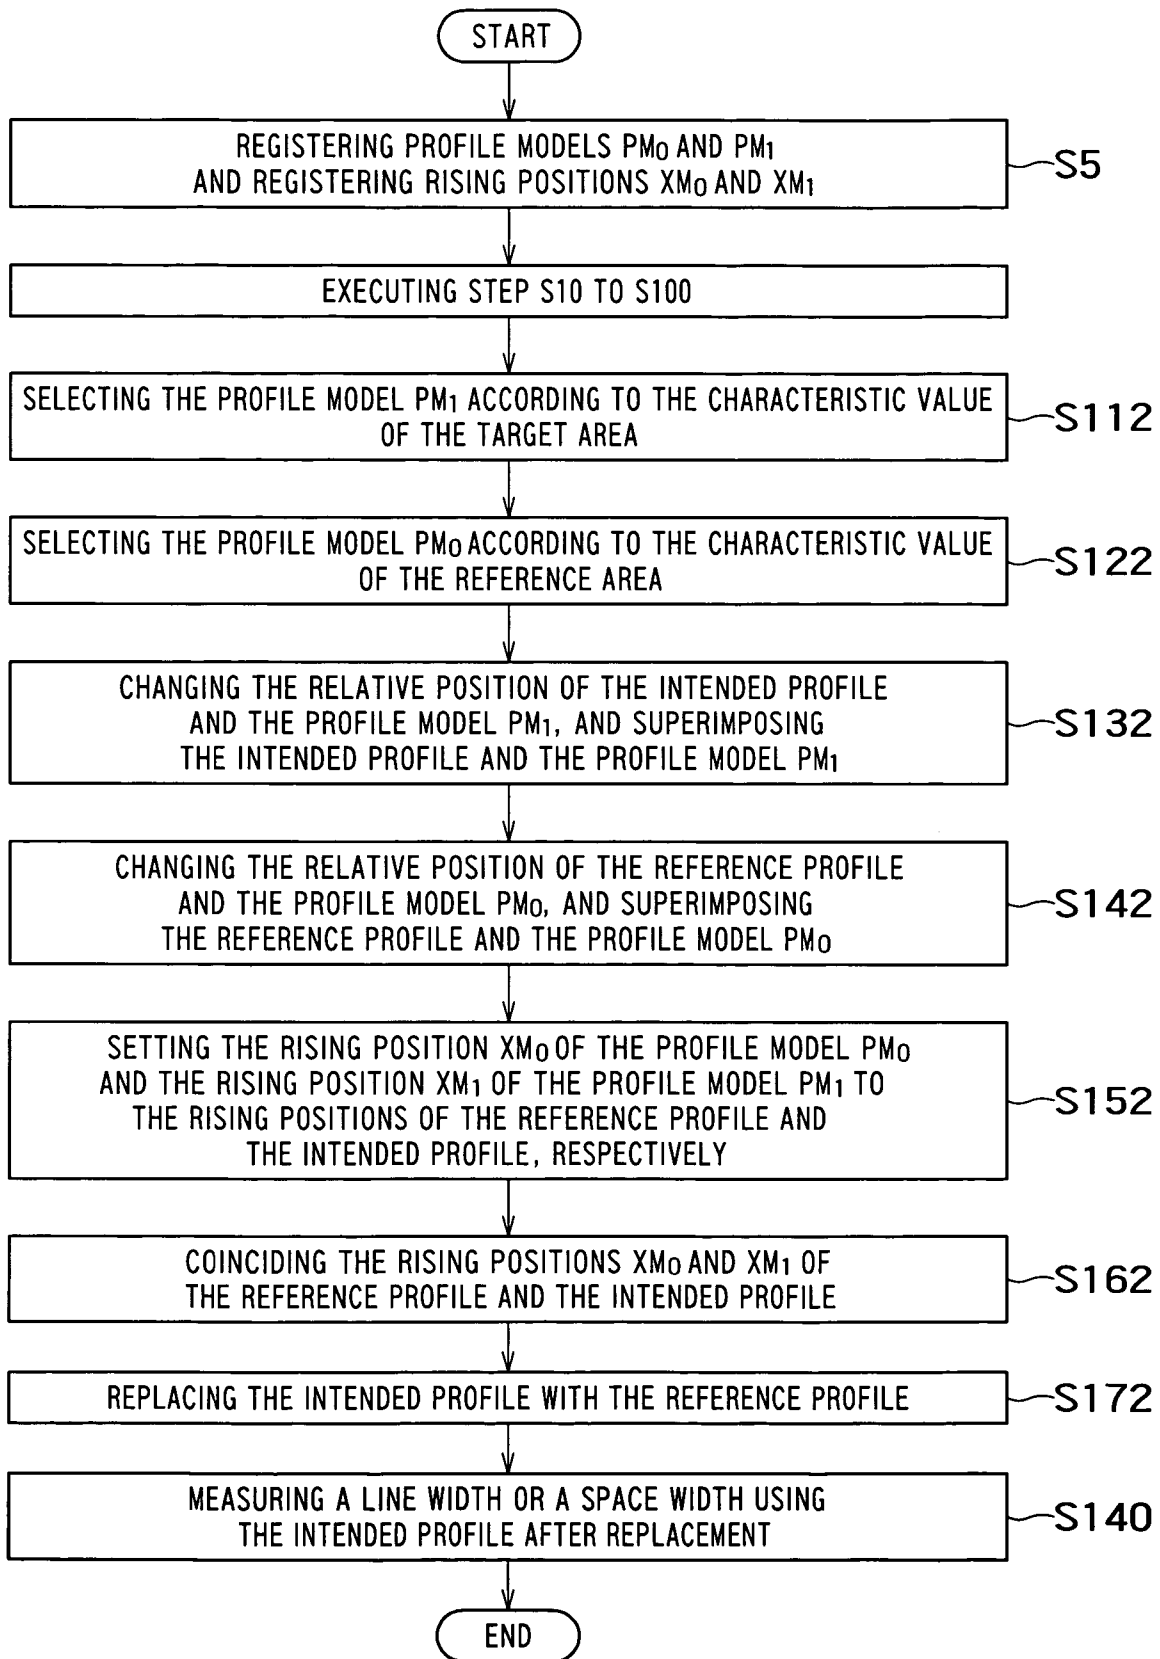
START

REGISTERING PROFILE MODELS $PM_0$ AND $PM_1$ AND REGISTERING RISING POSITIONS $XM_0$ AND $XM_1$

S5

EXECUTING STEP S10 TO S100

SELECTING THE PROFILE MODEL $PM_1$ ACCORDING TO THE CHARACTERISTIC VALUE OF THE TARGET AREA

S112

SELECTING THE PROFILE MODEL $PM_0$ ACCORDING TO THE CHARACTERISTIC VALUE OF THE REFERENCE AREA

S122

CHANGING THE RELATIVE POSITION OF THE INTENDED PROFILE AND THE PROFILE MODEL $PM_1$, AND SUPERIMPOSING THE INTENDED PROFILE AND THE PROFILE MODEL $PM_1$

S132

CHANGING THE RELATIVE POSITION OF THE REFERENCE PROFILE AND THE PROFILE MODEL $PM_0$, AND SUPERIMPOSING THE REFERENCE PROFILE AND THE PROFILE MODEL $PM_0$

S142

SETTING THE RISING POSITION $XM_0$ OF THE PROFILE MODEL $PM_0$ AND THE RISING POSITION $XM_1$ OF THE PROFILE MODEL $PM_1$ TO THE RISING POSITIONS OF THE REFERENCE PROFILE AND THE INTENDED PROFILE, RESPECTIVELY

S152

COINCIDING THE RISING POSITIONS $XM_0$ AND $XM_1$ OF THE REFERENCE PROFILE AND THE INTENDED PROFILE

S162

REPLACING THE INTENDED PROFILE WITH THE REFERENCE PROFILE

S172

MEASURING A LINE WIDTH OR A SPACE WIDTH USING THE INTENDED PROFILE AFTER REPLACEMENT

S140

END